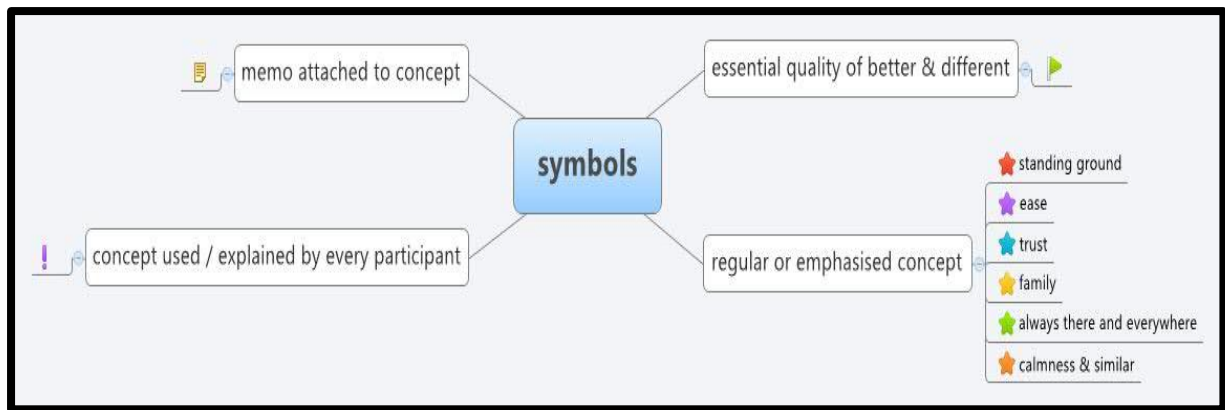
memo attached to concept

essential quality of better & different

symbols

!

concept used / explained by every participant

regular or emphasised concept

standing ground

ease

trust

family

always there and everywhere

calmness & similar